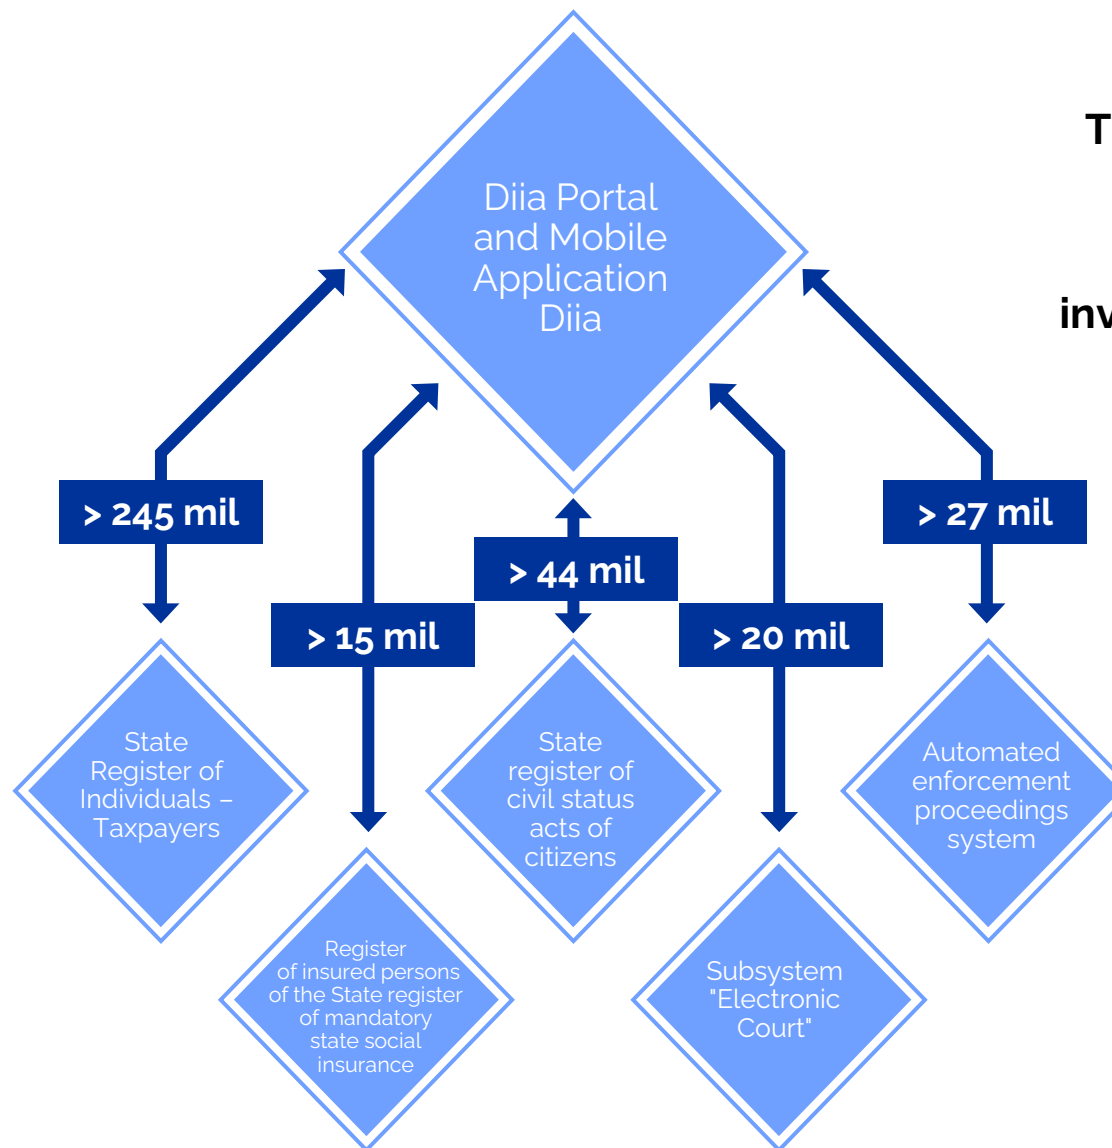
Diia Portal and Mobile Application Diia

T

inv

> 245 mil

> 15 mil

> 44 mil

> 20 mil

> 27 mil

State Register of Individuals – Taxpayers

Register of insured persons of the State register of mandatory state social insurance

State register of civil status acts of citizens

Subsystem "Electronic Court"

Automated enforcement proceedings system